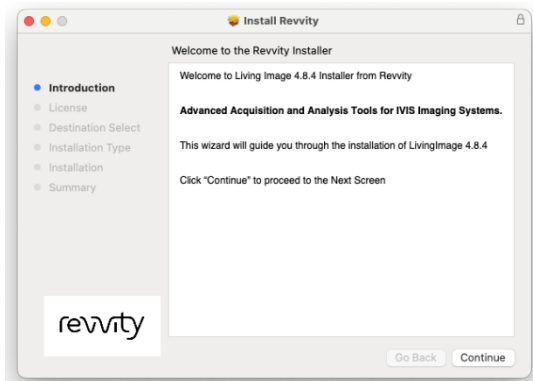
Install Revvity

Welcome to the Revvity Installer

Introduction
License
Destination Select
Installation Type
Installation
Summary

Welcome to Living Image 4.8.4 Installer from Revvity

Advanced Acquisition and Analysis Tools for IVIS Imaging Systems.

This wizard will guide you through the installation of LivingImage 4.8.4

Click "Continue" to proceed to the Next Screen

revvity

Go Back
Continue